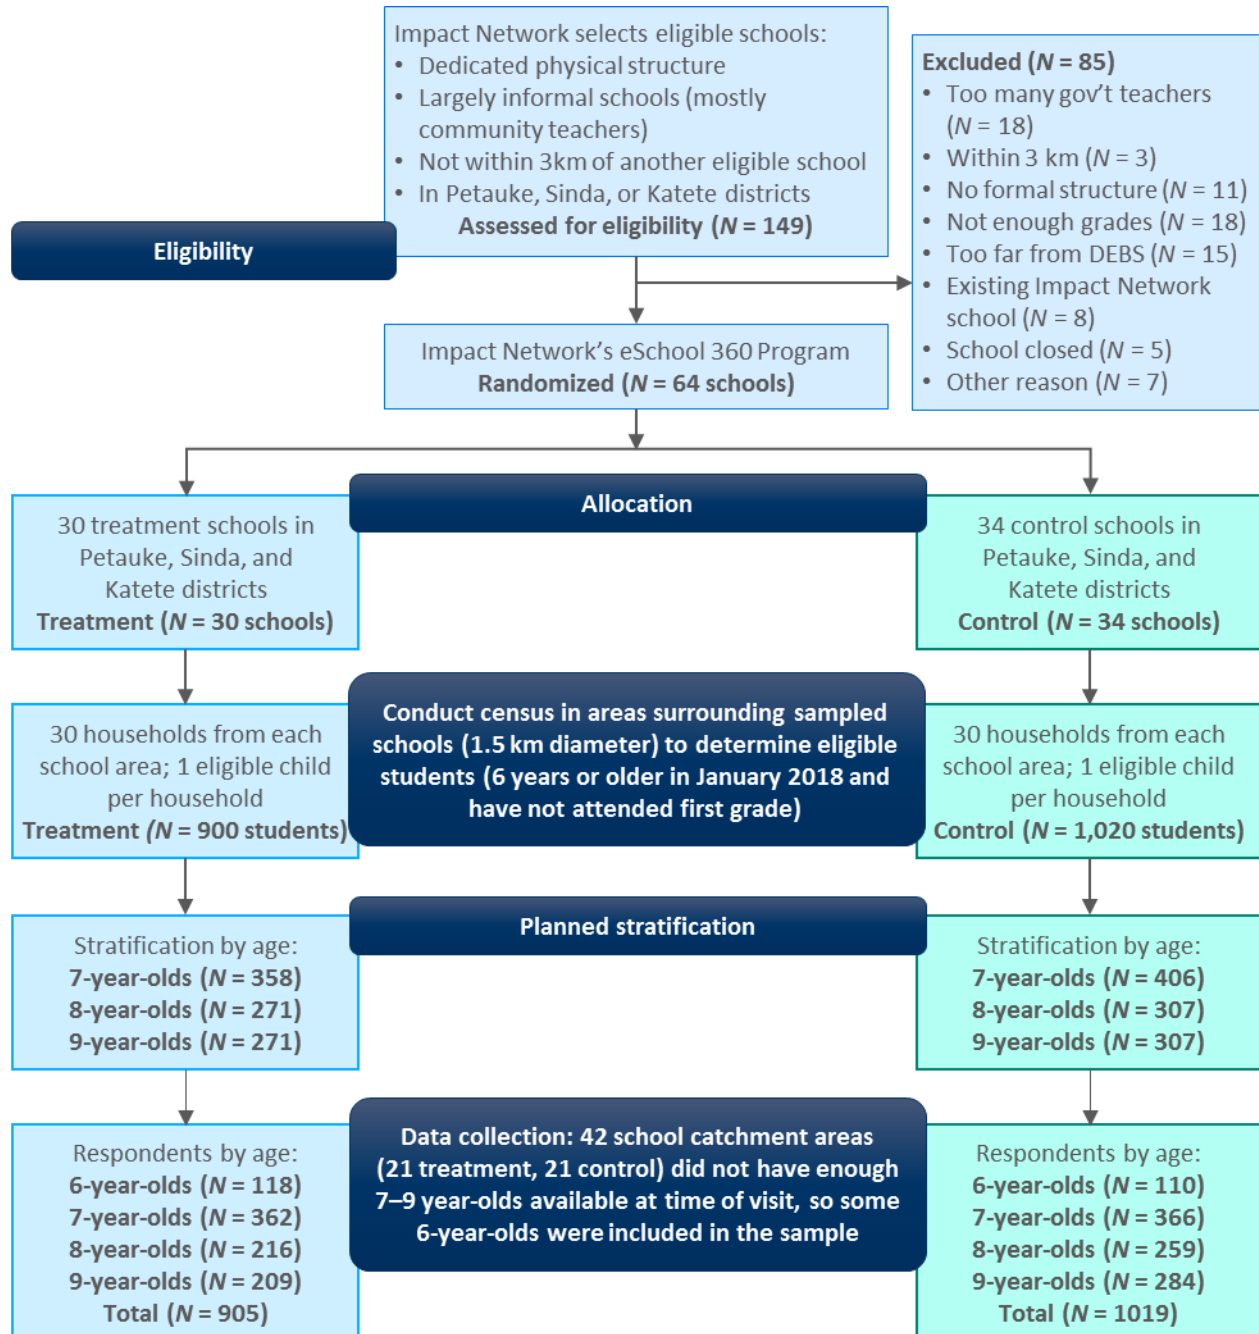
Impact Network selects eligible schools:
• Dedicated physical structure
• Largely informal schools (mostly community teachers)
• Not within 3km of another eligible school
• In Petauke, Sinda, or Katete districts
Assessed for eligibility ($N$ = 149)

Excluded ($N$ = 85)
• Too many gov't teachers ($N$ = 18)
• Within 3 km ($N$ = 3)
• No formal structure ($N$ = 11)
• Not enough grades ($N$ = 18)
• Too far from DEBS ($N$ = 15)
• Existing Impact Network school ($N$ = 8)
• School closed ($N$ = 5)
• Other reason ($N$ = 7)

Eligibility

Impact Network's eSchool 360 Program
Randomized ($N$ = 64 schools)

Allocation

30 treatment schools in Petauke, Sinda, and Katete districts
Treatment ($N$ = 30 schools)

34 control schools in Petauke, Sinda, and Katete districts
Control ($N$ = 34 schools)

30 households from each school area; 1 eligible child per household
Treatment ($N$ = 900 students)

Conduct census in areas surrounding sampled schools (1.5 km diameter) to determine eligible students (6 years or older in January 2018 and have not attended first grade)

30 households from each school area; 1 eligible child per household
Control ($N$ = 1,020 students)

Planned stratification

Stratification by age:
7-year-olds ($N$ = 358)
8-year-olds ($N$ = 271)
9-year-olds ($N$ = 271)

Stratification by age:
7-year-olds ($N$ = 406)
8-year-olds ($N$ = 307)
9-year-olds ($N$ = 307)

Respondents by age:
6-year-olds ($N$ = 118)
7-year-olds ($N$ = 362)
8-year-olds ($N$ = 216)
9-year-olds ($N$ = 209)
Total ($N$ = 905)

Data collection: 42 school catchment areas (21 treatment, 21 control) did not have enough 7–9 year-olds available at time of visit, so some 6-year-olds were included in the sample

Respondents by age:
6-year-olds ($N$ = 110)
7-year-olds ($N$ = 366)
8-year-olds ($N$ = 259)
9-year-olds ($N$ = 284)
Total ($N$ = 1019)